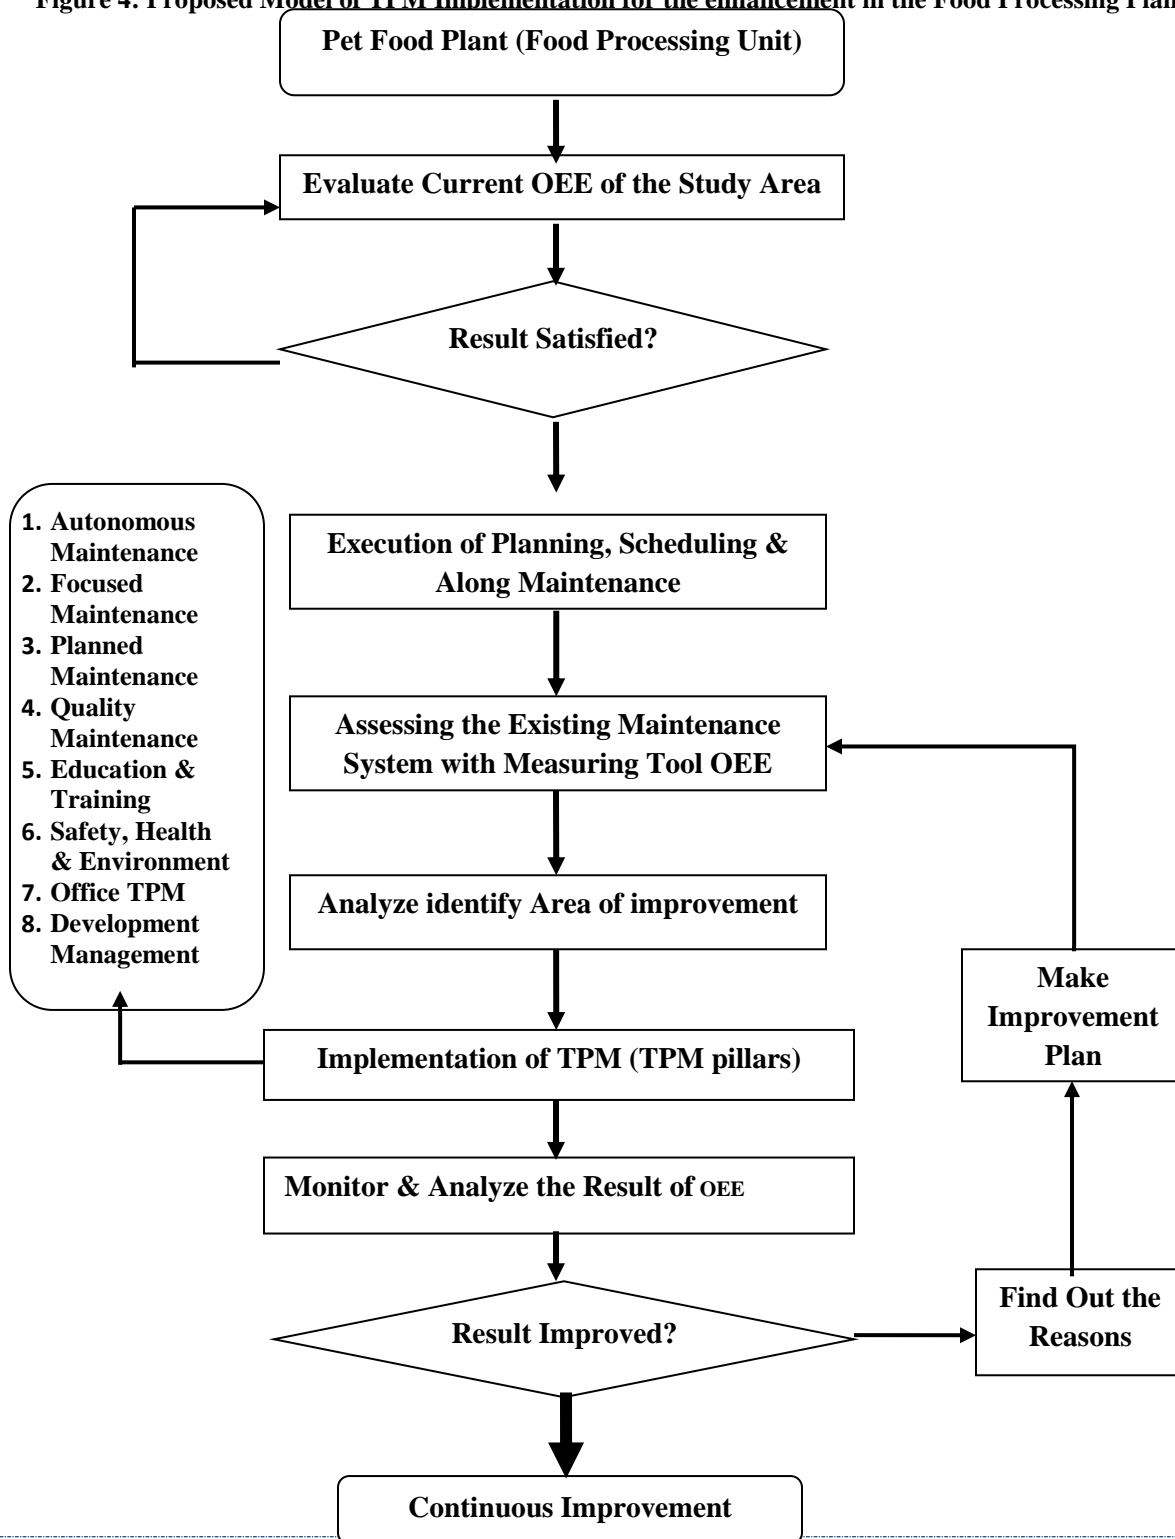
Figure 4. Proposed Model of TPM Implementation for the enhancement in the Food Processing Plan

Pet Food Plant (Food Processing Unit)

Evaluate Current OEE of the Study Area

Result Satisfied?

1. Autonomous Maintenance
2. Focused Maintenance
3. Planned Maintenance
4. Quality Maintenance
5. Education & Training
6. Safety, Health & Environment
7. Office TPM
8. Development Management

Execution of Planning, Scheduling & Along Maintenance

Assessing the Existing Maintenance System with Measuring Tool OEE

Analyze identify Area of improvement

Make Improvement Plan

Implementation of TPM (TPM pillars)

Monitor & Analyze the Result of OEE

Result Improved?

Find Out the Reasons

Continuous Improvement